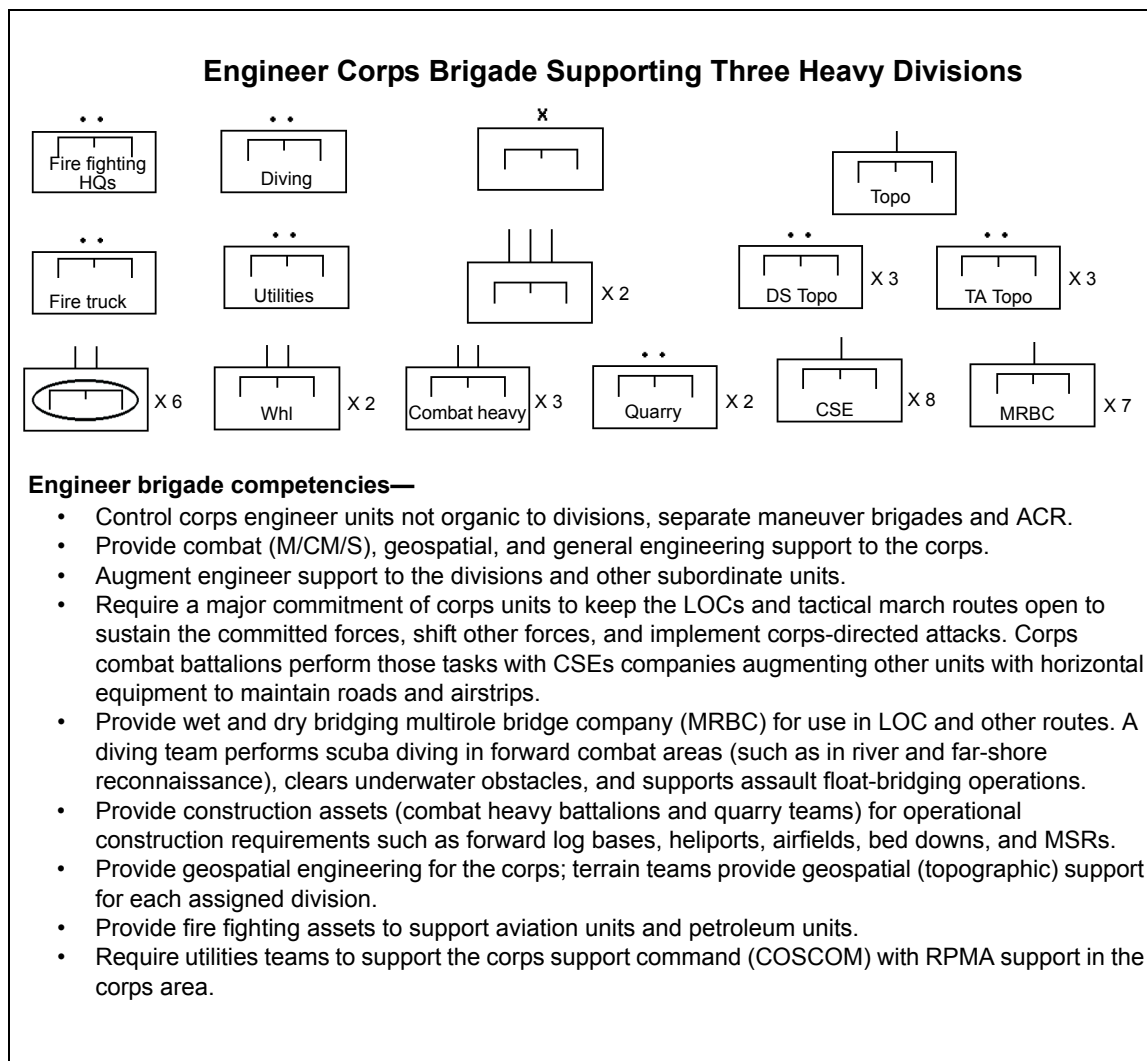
Engineer Corps Brigade Supporting Three Heavy Divisions

• •
Fire fighting HQs

• •
Diving

X

Topo

• •
Fire truck

• •
Utilities

X 2

• •
DS Topo
X 3

• •
TA Topo
X 3

X 6

Whl
X 2

Combat heavy
X 3

• •
Quarry
X 2

CSE
X 8

MRBC
X 7

Engineer brigade competencies—

• Control corps engineer units not organic to divisions, separate maneuver brigades and ACR.
• Provide combat (M/CM/S), geospatial, and general engineering support to the corps.
• Augment engineer support to the divisions and other subordinate units.
• Require a major commitment of corps units to keep the LOCs and tactical march routes open to sustain the committed forces, shift other forces, and implement corps-directed attacks. Corps combat battalions perform those tasks with CSEs companies augmenting other units with horizontal equipment to maintain roads and airstrips.
• Provide wet and dry bridging multirole bridge company (MRBC) for use in LOC and other routes. A diving team performs scuba diving in forward combat areas (such as in river and far-shore reconnaissance), clears underwater obstacles, and supports assault float-bridging operations.
• Provide construction assets (combat heavy battalions and quarry teams) for operational construction requirements such as forward log bases, heliports, airfields, bed downs, and MSRs.
• Provide geospatial engineering for the corps; terrain teams provide geospatial (topographic) support for each assigned division.
• Provide fire fighting assets to support aviation units and petroleum units.
• Require utilities teams to support the corps support command (COSCOM) with RPMA support in the corps area.